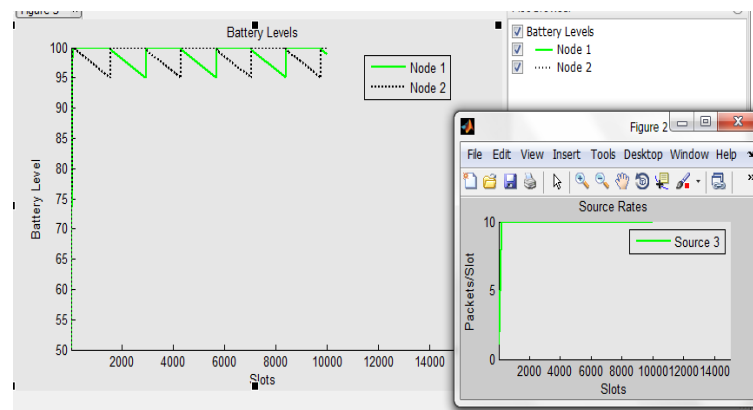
Figure 3

Battery Levels

Battery Level

100
95
90
85
80
75
70
65
60
55
50

2000 4000 6000 8000 10000 12000 14000

Slots

Node 1
Node 2

Battery Levels
Node 1
Node 2

Figure 2

File Edit View Insert Tools Desktop Window Help

Source Rates

Packets/Slot

10
5
0

2000 4000 6000 8000 10000 12000 14000

Slots

Source 3